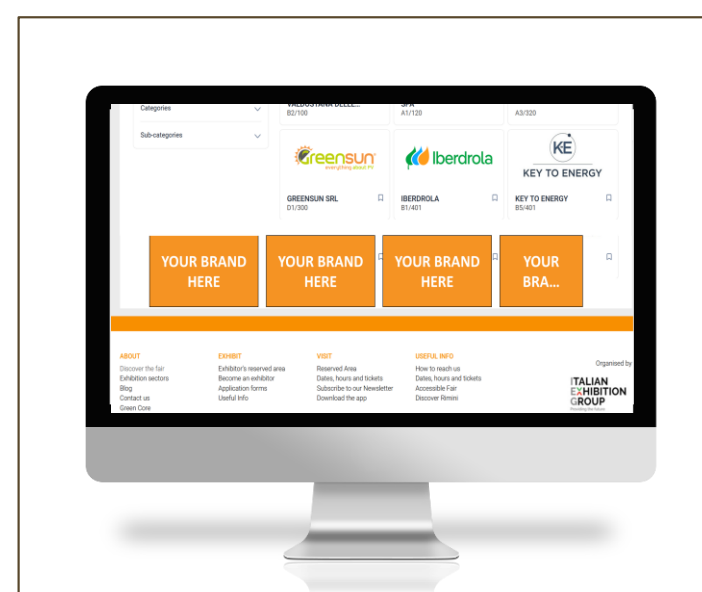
Categories

Sub-categories

VALDOSTANA DELLE...
B2/100

SPA
A1/120

A3/320

Greensun
everything about PV

GREENSUN SRL
D1/300

Iberdrola

IBERDROLA
B1/401

KE
KEY TO ENERGY

KEY TO ENERGY
B5/401

YOUR BRAND HERE

YOUR BRAND HERE

YOUR BRAND HERE

YOUR BRA...

ABOUT
Discover the fair
Exhibition sectors
Blog
Contact us
Green Core

EXHIBIT
Exhibitor's reserved area
Become an exhibitor
Application forms
Useful Info

VISIT
Reserved Area
Dates, hours and tickets
Subscribe to our Newsletter
Download the app

USEFUL INFO
How to reach us
Dates, hours and tickets
Accessible Fair
Discover Rimini

Organised by
ITALIAN EXHIBITION GROUP
Providing the future